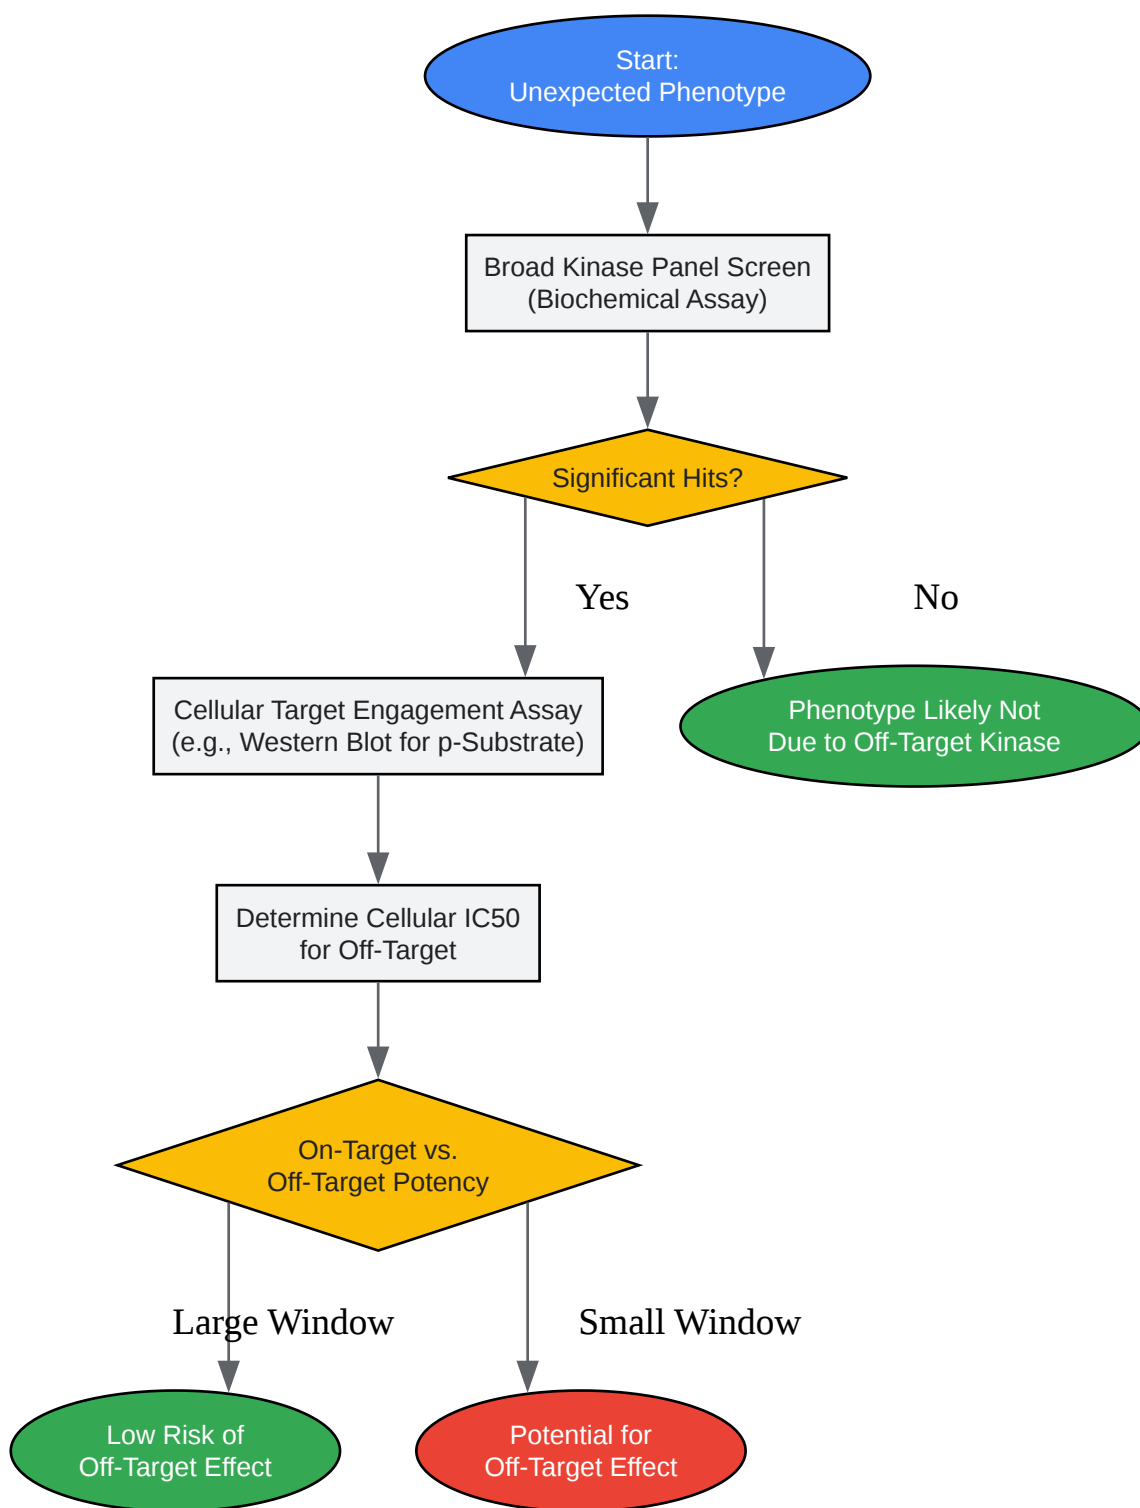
Start:
Unexpected Phenotype

Broad Kinase Panel Screen
(Biochemical Assay)

Significant Hits?

Yes

No

Cellular Target Engagement Assay
(e.g., Western Blot for p-Substrate)

Phenotype Likely Not
Due to Off-Target Kinase

Determine Cellular IC50
for Off-Target

On-Target vs.
Off-Target Potency

Large Window

Small Window

Low Risk of
Off-Target Effect

Potential for
Off-Target Effect